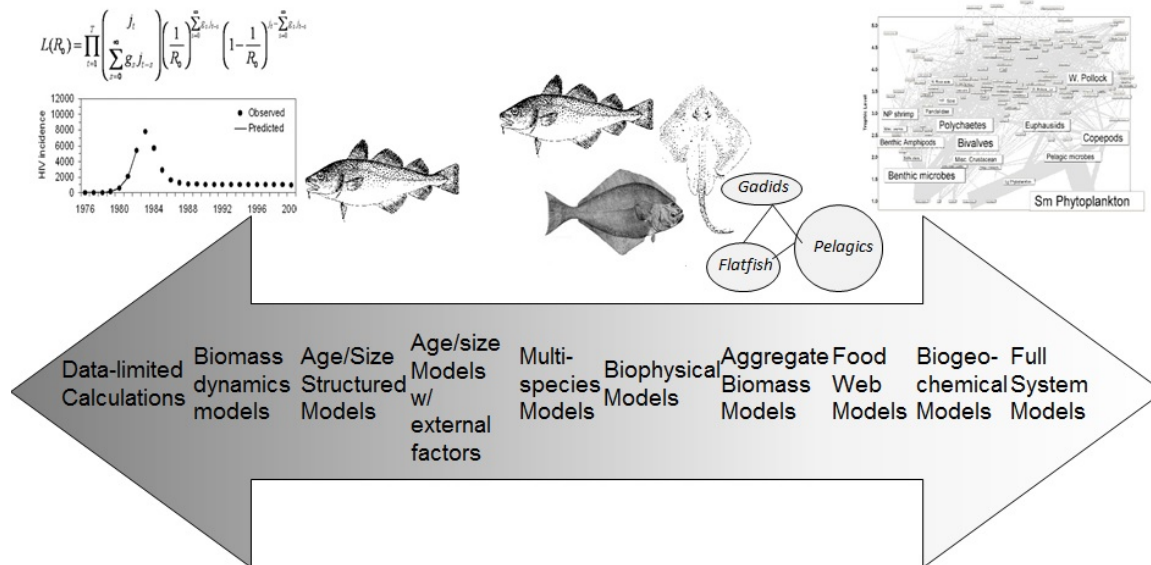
$L(R_0)=\prod_{t=1}^{T}\begin{pmatrix} j_t \\ \sum_{s=0}^{\infty} g_s j_{t-s} \end{pmatrix}\left(\frac{1}{R_0}\right)^{\sum_{s=0}^{\infty} g_s j_{t-s}}\left(1-\frac{1}{R_0}\right)^{j_t-\sum_{s=0}^{\infty} g_s j_{t-s}}$

12000
10000
8000
6000
4000
2000
0
HIV incidence
1976 1980 1984 1988 1992 1996 2000
Observed
Predicted

Gadids
Flatfish
Pelagics

Trophic Level
W. Pollock
NP shrimp
Polychaetes
Benthic Amphipods
Bivalves
Euphausids
Copepods
Misc. Crustacean
Pelagic microbes
Benthic microbes
Sm Phytoplankton

Data-limited Calculations
Biomass dynamics models
Age/Size Structured Models
Age/size Models w/ external factors
Multi-species Models
Biophysical Models
Aggregate Biomass Models
Food Web Models
Biogeo-chemical Models
Full System Models